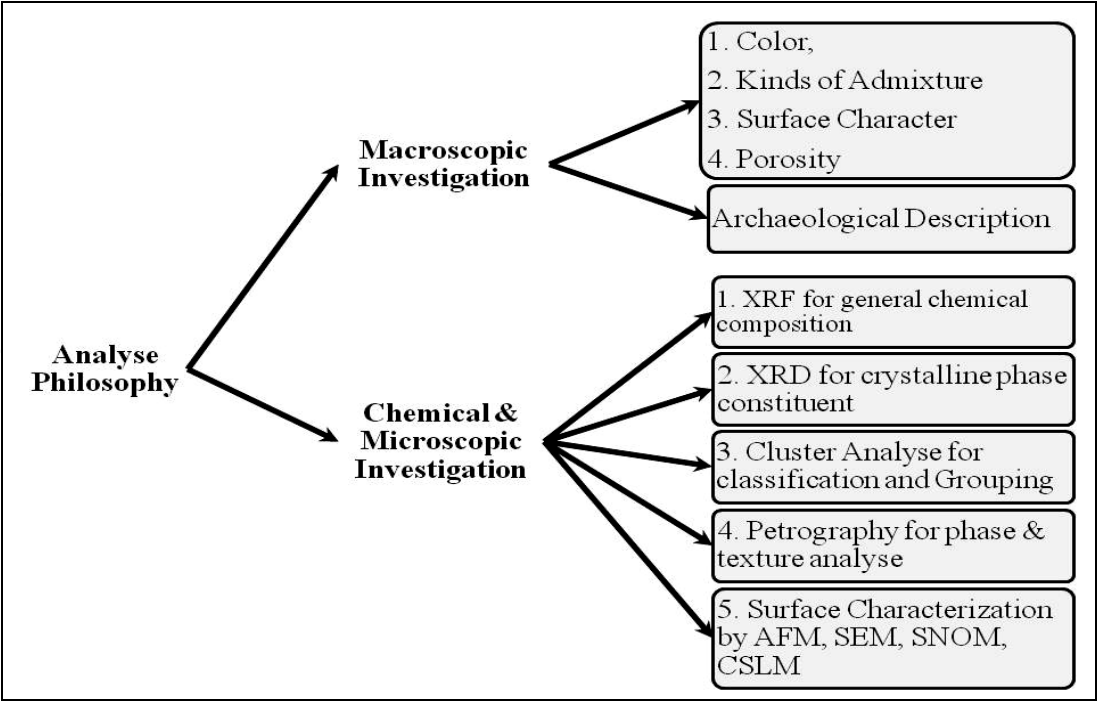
Analyse Philosophy

Macroscopic Investigation

1. Color,
2. Kinds of Admixture
3. Surface Character
4. Porosity

Archaeological Description

Chemical & Microscopic Investigation

1. XRF for general chemical composition

2. XRD for crystalline phase constituent

3. Cluster Analyse for classification and Grouping

4. Petrography for phase & texture analyse

5. Surface Characterization by AFM, SEM, SNOM, CSLM